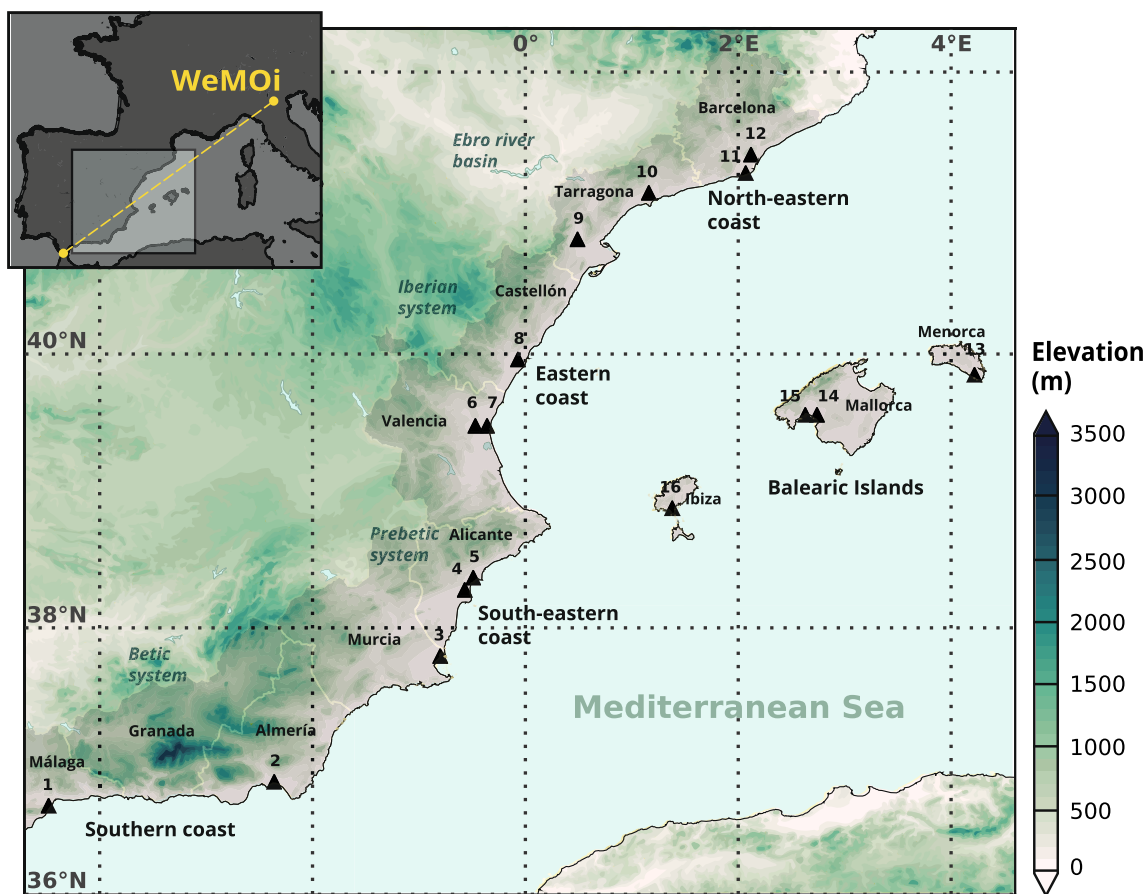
WeMOi

0°
2°E
4°E
40°N
38°N
36°N

Barcelona
12
11
Ebro river basin
10
Tarragona
North-eastern coast
9
Iberian system
Castellón
8
Eastern coast
Menorca
13
Valencia
6 7
15 14
Mallorca
16
Ibiza
Balearic Islands
Prebetic system
Alicante
5
4
South-eastern coast
Murcia
3
Betic system
Mediterranean Sea
Granada
Almería
2
Málaga
1
Southern coast

Elevation (m)
3500
3000
2500
2000
1500
1000
500
0